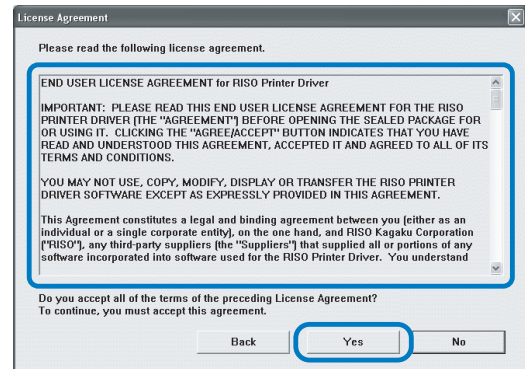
License Agreement

Please read the following license agreement.

END USER LICENSE AGREEMENT for RISO Printer Driver

IMPORTANT: PLEASE READ THIS END USER LICENSE AGREEMENT FOR THE RISO PRINTER DRIVER (THE "AGREEMENT") BEFORE OPENING THE SEALED PACKAGE FOR OR USING IT. CLICKING THE "AGREE/ACCEPT" BUTTON INDICATES THAT YOU HAVE READ AND UNDERSTOOD THIS AGREEMENT, ACCEPTED IT AND AGREED TO ALL OF ITS TERMS AND CONDITIONS.

YOU MAY NOT USE, COPY, MODIFY, DISPLAY OR TRANSFER THE RISO PRINTER DRIVER SOFTWARE EXCEPT AS EXPRESSLY PROVIDED IN THIS AGREEMENT.

This Agreement constitutes a legal and binding agreement between you (either as an individual or a single corporate entity), on the one hand, and RISO Kagaku Corporation ("RISO"), any third-party suppliers (the "Suppliers") that supplied all or portions of any software incorporated into software used for the RISO Printer Driver. You understand

Do you accept all of the terms of the preceding License Agreement?
To continue, you must accept this agreement.

Back Yes No